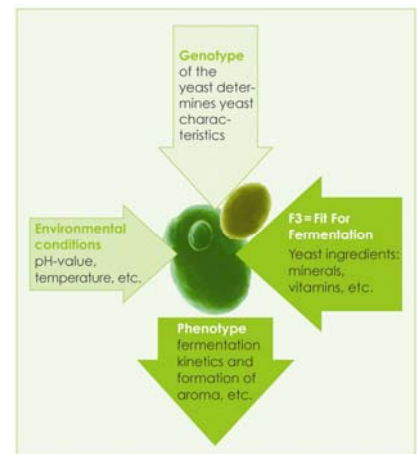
Genotype of the yeast determines yeast characteristics

Environmental conditions pH-value, temperature, etc.

F3 = Fit For Fermentation Yeast ingredients: minerals, vitamins, etc.

Phenotype fermentation kinetics and formation of aroma, etc.